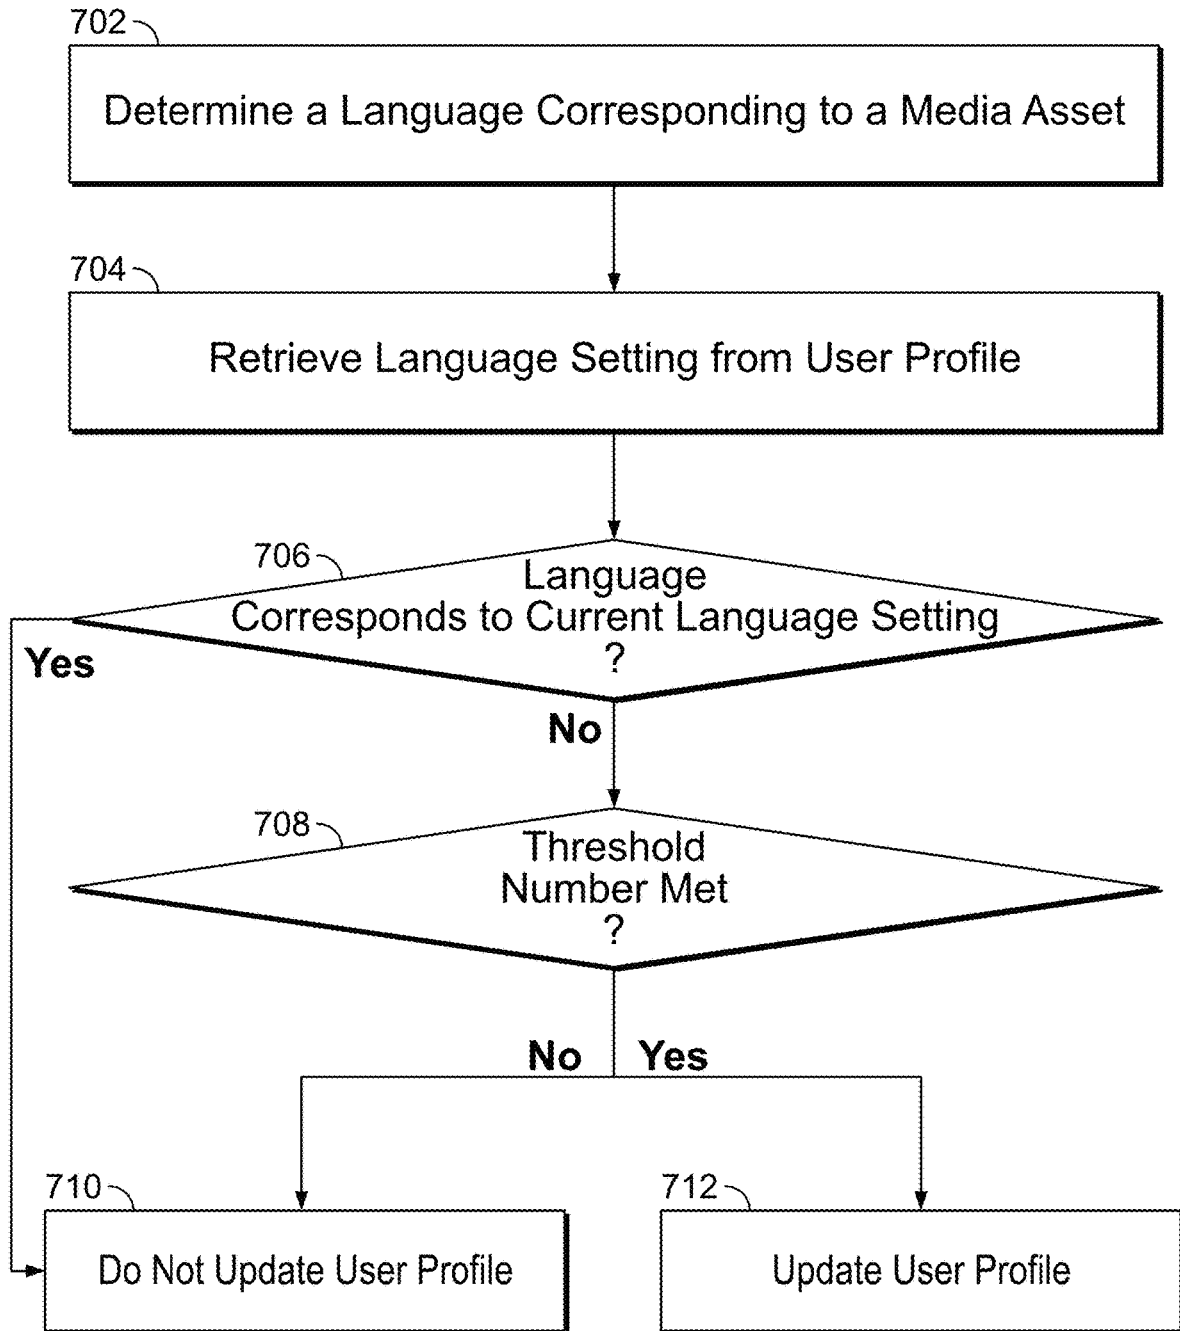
702

Determine a Language Corresponding to a Media Asset

704

Retrieve Language Setting from User Profile

706

Language Corresponds to Current Language Setting ?

Yes

No

708

Threshold Number Met ?

No

Yes

710

Do Not Update User Profile

712

Update User Profile